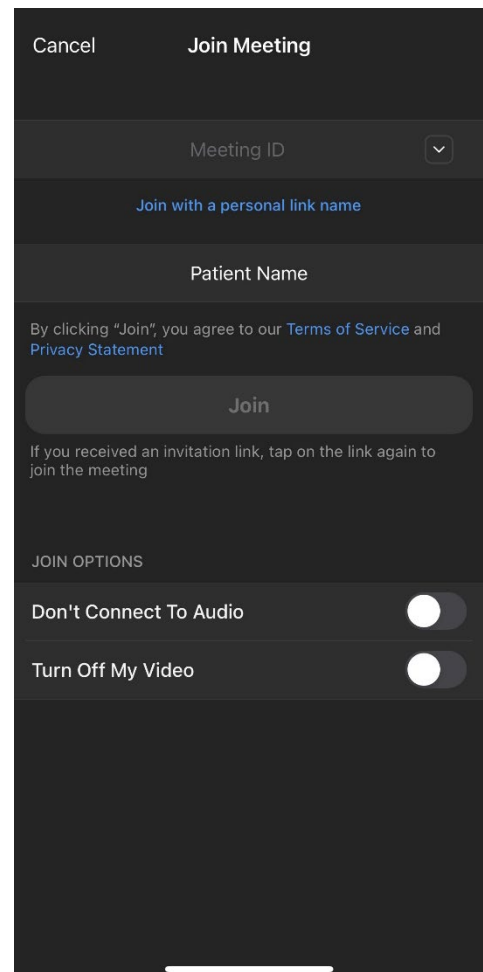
Cancel

Join Meeting

Meeting ID

Join with a personal link name

Patient Name

By clicking "Join", you agree to our Terms of Service and Privacy Statement

Join

If you received an invitation link, tap on the link again to join the meeting

JOIN OPTIONS

Don't Connect To Audio

Turn Off My Video